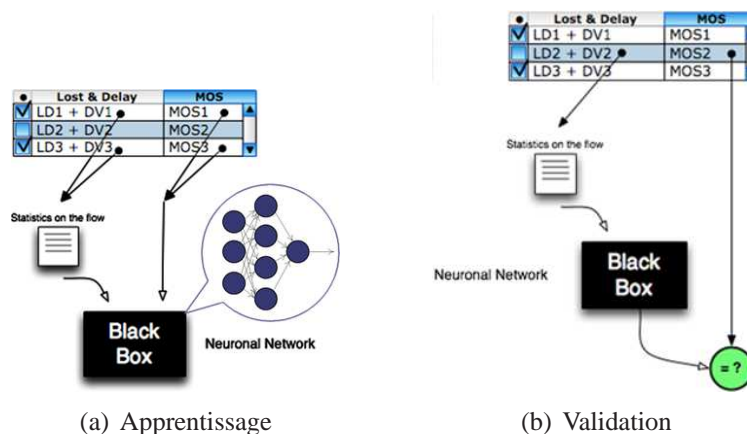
| • | Lost & Delay | MOS |
|---|---|---|
| ☑ | LD1 + DV1 | MOS1 |
| ☐ | LD2 + DV2 | MOS2 |
| ☑ | LD3 + DV3 | MOS3 |

Statistics on the flow

Black Box

Neuronal Network

(a) Apprentissage

| • | Lost & Delay | MOS |
|---|---|---|
| ☑ | LD1 + DV1 | MOS1 |
| ☐ | LD2 + DV2 | MOS2 |
| ☑ | LD3 + DV3 | MOS3 |

Statistics on the flow

Neuronal Network

Black Box

= ?

(b) Validation